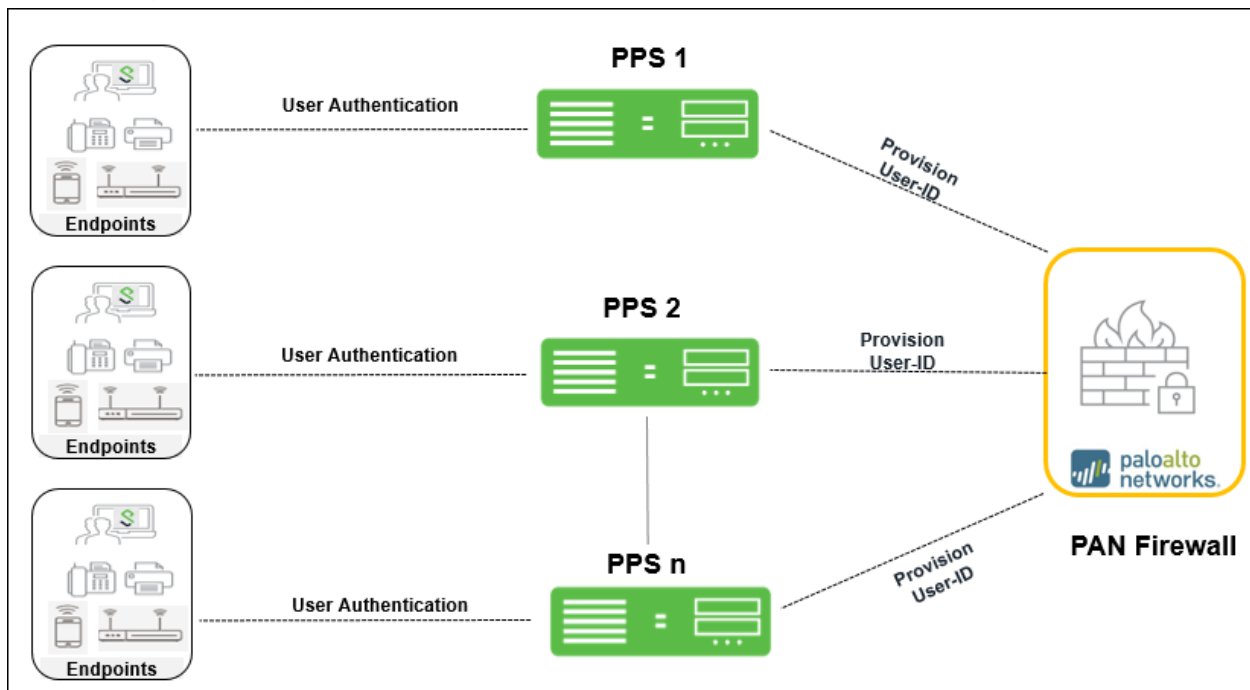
PPS 1

Endpoints

User Authentication

Provision User-ID

PPS 2

Endpoints

User Authentication

Provision User-ID

paloalto networks.

PPS n

Endpoints

User Authentication

Provision User-ID

PAN Firewall